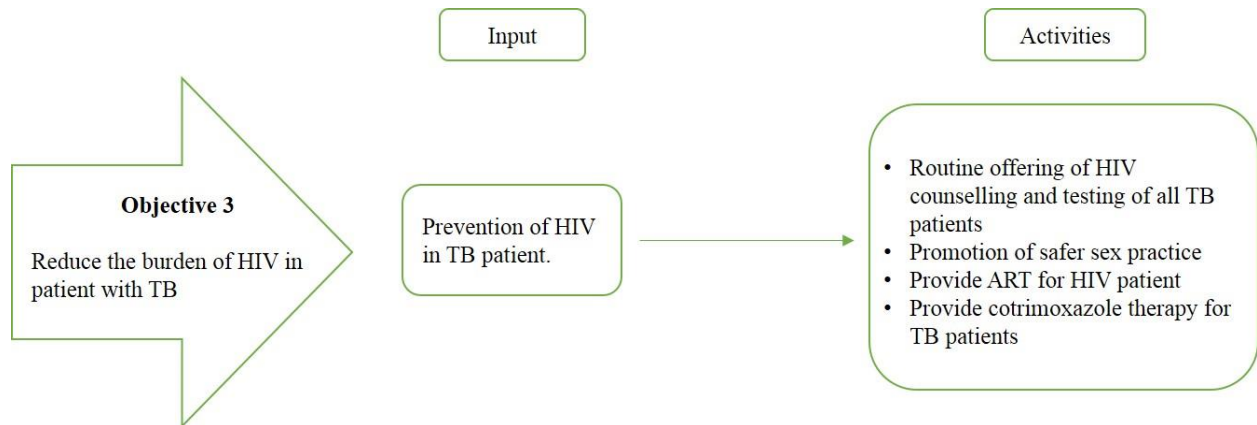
Input

Activities

Objective 3

Reduce the burden of HIV in patient with TB

Prevention of HIV in TB patient.

- Routine offering of HIV counselling and testing of all TB patients
- Promotion of safer sex practice
- Provide ART for HIV patient
- Provide cotrimoxazole therapy for TB patients